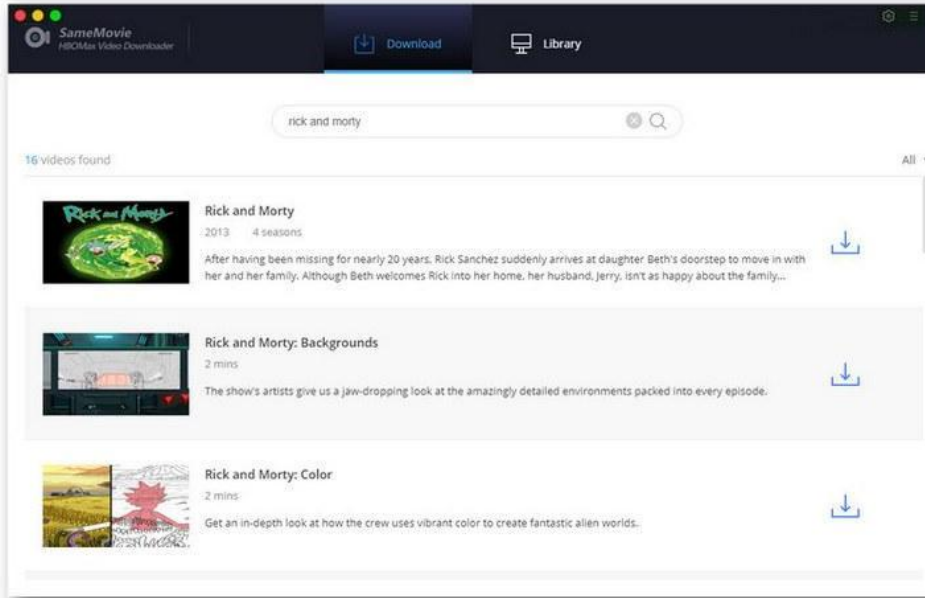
SameMovie
HBOMax Video Downloader

Download

Library

rick and morty

16 videos found

All

Rick and Morty

2013 4 seasons

After having been missing for nearly 20 years, Rick Sanchez suddenly arrives at daughter Beth's doorstep to move in with her and her family. Although Beth welcomes Rick into her home, her husband, Jerry, isn't as happy about the family...

Rick and Morty: Backgrounds

2 mins

The show's artists give us a jaw-dropping look at the amazingly detailed environments packed into every episode.

Rick and Morty: Color

2 mins

Get an in-depth look at how the crew uses vibrant color to create fantastic alien worlds.